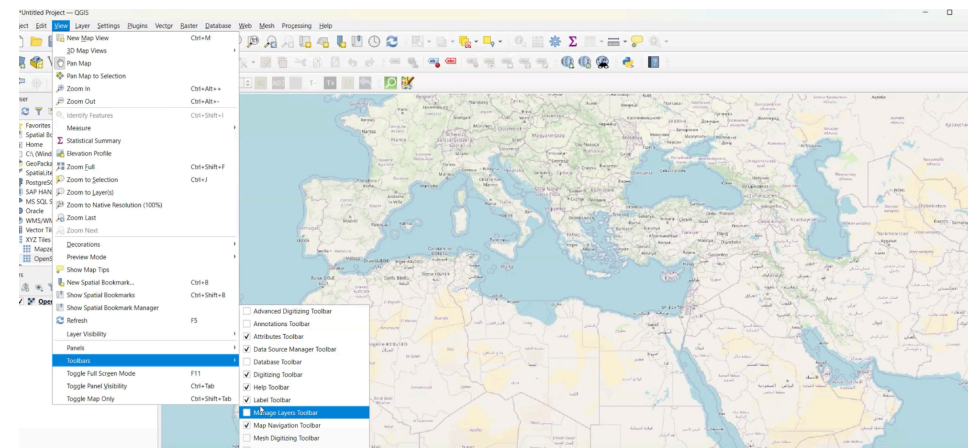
*Untitled Project — QGIS

ject Edit View Layer Settings Plugins Vector Raster Database Web Mesh Processing Help

New Map View Ctrl+M
3D Map Views
Pan Map
Pan Map to Selection
Zoom In Ctrl+Alt++
Zoom Out Ctrl+Alt+-
Identify Features Ctrl+Shift+I
Measure
Statistical Summary
Elevation Profile
Zoom Full Ctrl+Shift+F
Zoom to Selection Ctrl+J
Zoom to Layer(s)
Zoom to Native Resolution (100%)
Zoom Last
Zoom Next
Decorations
Preview Mode
Show Map Tips
New Spatial Bookmark... Ctrl+B
Show Spatial Bookmarks Ctrl+Shift+B
Show Spatial Bookmark Manager
Refresh F5
Layer Visibility
Panels
Toolbars
Toggle Full Screen Mode F11
Toggle Panel Visibility Ctrl+Tab
Toggle Map Only Ctrl+Shift+Tab

Advanced Digitizing Toolbar
Annotations Toolbar
Attributes Toolbar
Data Source Manager Toolbar
Database Toolbar
Digitizing Toolbar
Help Toolbar
Label Toolbar
Manage Layers Toolbar
Map Navigation Toolbar
Mesh Digitizing Toolbar

Favorites
Spatial Bo
Home
C:\ (Wind
GeoPacka
SpatiaLite
PostgreS
SAP HAN
MS SQL S
Oracle
WMS/WM
Vector Til
XYZ Tiles
Mapze
OpenS
Ope